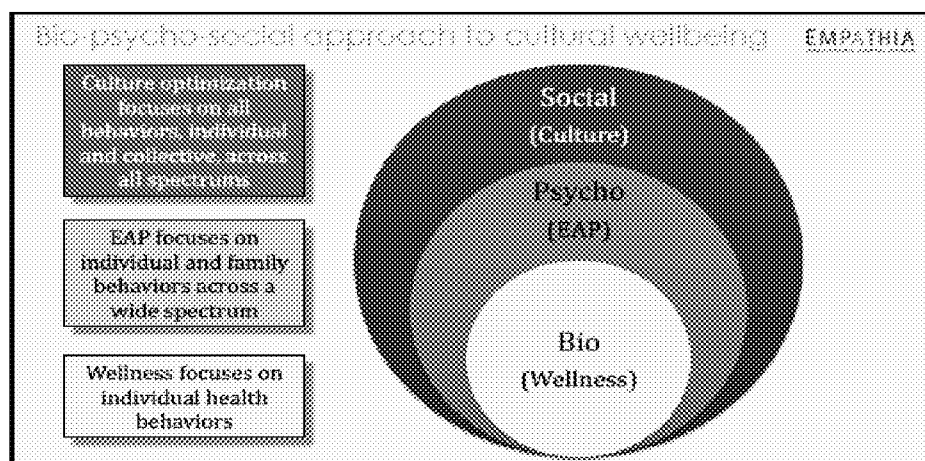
Bio-psycho-social approach to cultural wellbeing

EMPATHIA

Culture optimization focuses on all behaviors, individual and collective, across all spectrums

EAP focuses on individual and family behaviors across a wide spectrum

Wellness focuses on individual health behaviors

Social (Culture)

Psycho (EAP)

Bio (Wellness)